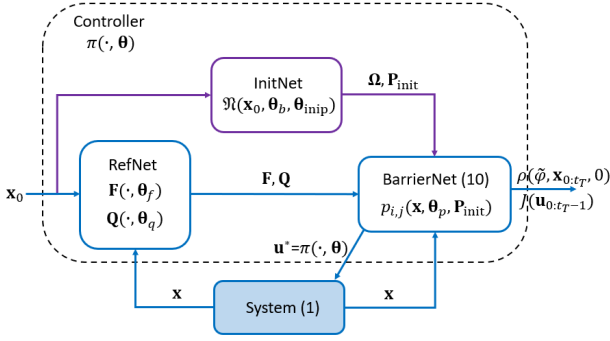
Controller
$\pi(\cdot, \boldsymbol{\theta})$

InitNet
$\mathfrak{N}(\mathbf{x}_0, \boldsymbol{\theta}_b, \boldsymbol{\theta}_{\text{inip}})$

$\boldsymbol{\Omega}, \mathbf{P}_{\text{init}}$

$\mathbf{x}_0$

RefNet
$\mathbf{F}(\cdot, \boldsymbol{\theta}_f)$
$\mathbf{Q}(\cdot, \boldsymbol{\theta}_q)$

$\mathbf{F}, \mathbf{Q}$

BarrierNet (10)
$p_{i,j}(\mathbf{x}, \boldsymbol{\theta}_p, \mathbf{P}_{\text{init}})$

$\rho(\tilde{\varphi}, \mathbf{x}_{0:t_T}, 0)$
$J(\mathbf{u}_{0:t_T-1})$

$\mathbf{u}^{*}=\pi(\cdot, \boldsymbol{\theta})$

$\mathbf{x}$

System (1)

$\mathbf{x}$